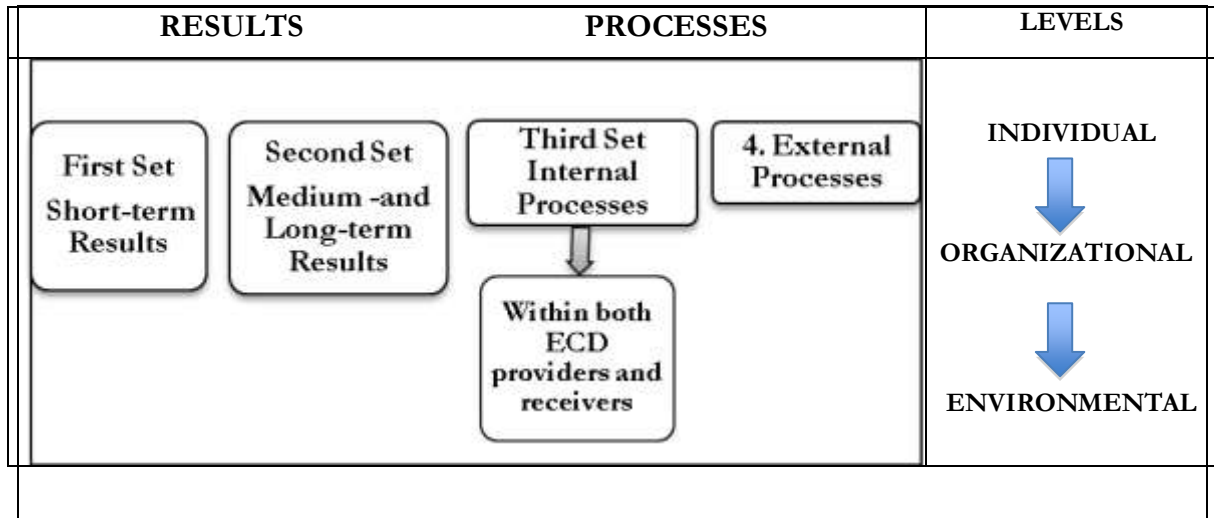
RESULTS PROCESSES LEVELS

First Set
Short-term Results

Second Set
Medium -and Long-term Results

Third Set
Internal Processes

Within both ECD providers and receivers

4. External Processes

INDIVIDUAL

ORGANIZATIONAL

ENVIRONMENTAL